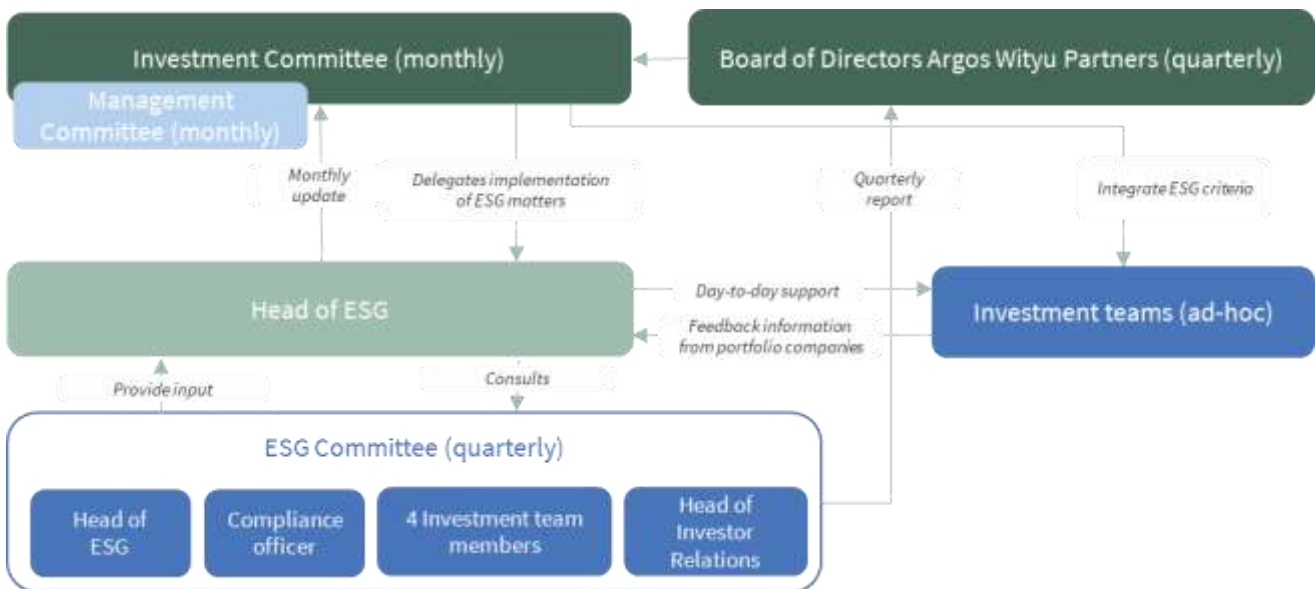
Investment Committee (monthly)

Board of Directors Argos Wityu Partners (quarterly)

Management Committee (monthly)

Monthly update

Delegates implementation of ESG matters

Quarterly report

Integrate ESG criteria

Head of ESG

Day-to-day support

Investment teams (ad-hoc)

Feedback information from portfolio companies

Provide input

Consults

ESG Committee (quarterly)

Head of ESG

Compliance officer

4 Investment team members

Head of Investor Relations